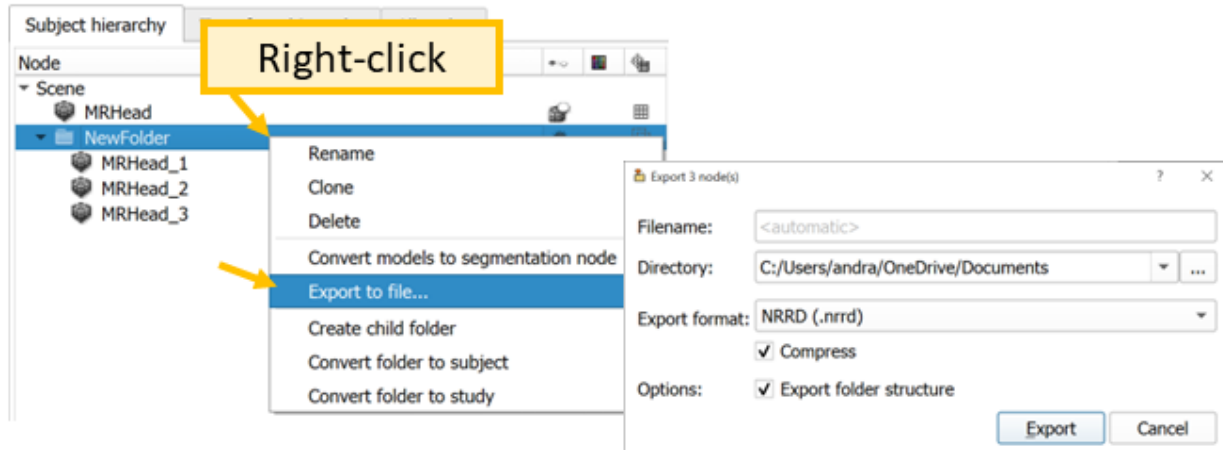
Subject hierarchy

Right-click

Node

Scene

MRHead

NewFolder

MRHead_1

MRHead_2

MRHead_3

Rename

Clone

Delete

Convert models to segmentation node

Export to file...

Create child folder

Convert folder to subject

Convert folder to study

Export 3 node(s)

?

Filename: <automatic>

Directory: C:/Users/andra/OneDrive/Documents ...

Export format: NRRD (.nrrd)

Compress

Options: Export folder structure

Export

Cancel